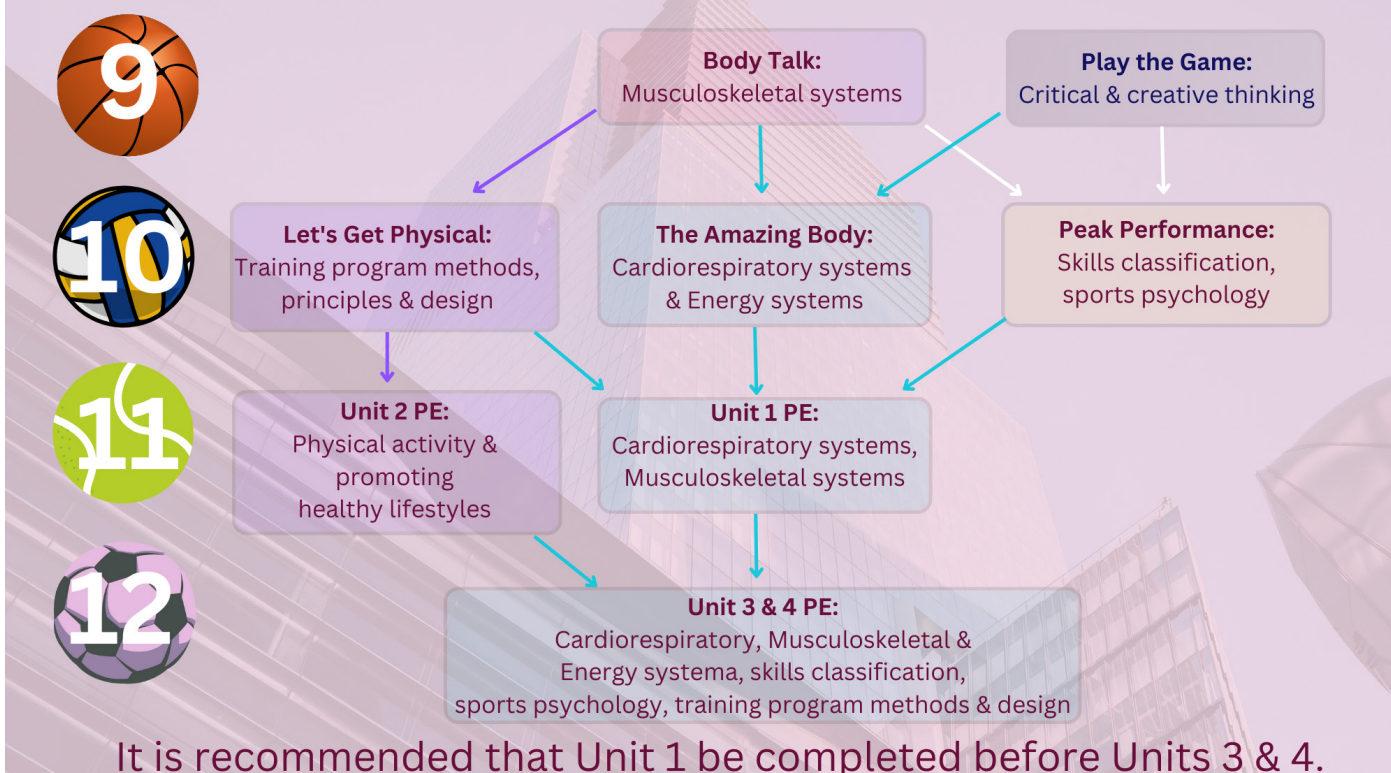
9

Body Talk:
Musculoskeletal systems

Play the Game:
Critical & creative thinking

10

Let's Get Physical:
Training program methods, principles & design

The Amazing Body:
Cardiorespiratory systems & Energy systems

Peak Performance:
Skills classification, sports psychology

11

Unit 2 PE:
Physical activity & promoting healthy lifestyles

Unit 1 PE:
Cardiorespiratory systems, Musculoskeletal systems

12

Unit 3 & 4 PE:
Cardiorespiratory, Musculoskeletal & Energy systema, skills classification, sports psychology, training program methods & design

It is recommended that Unit 1 be completed before Units 3 & 4.